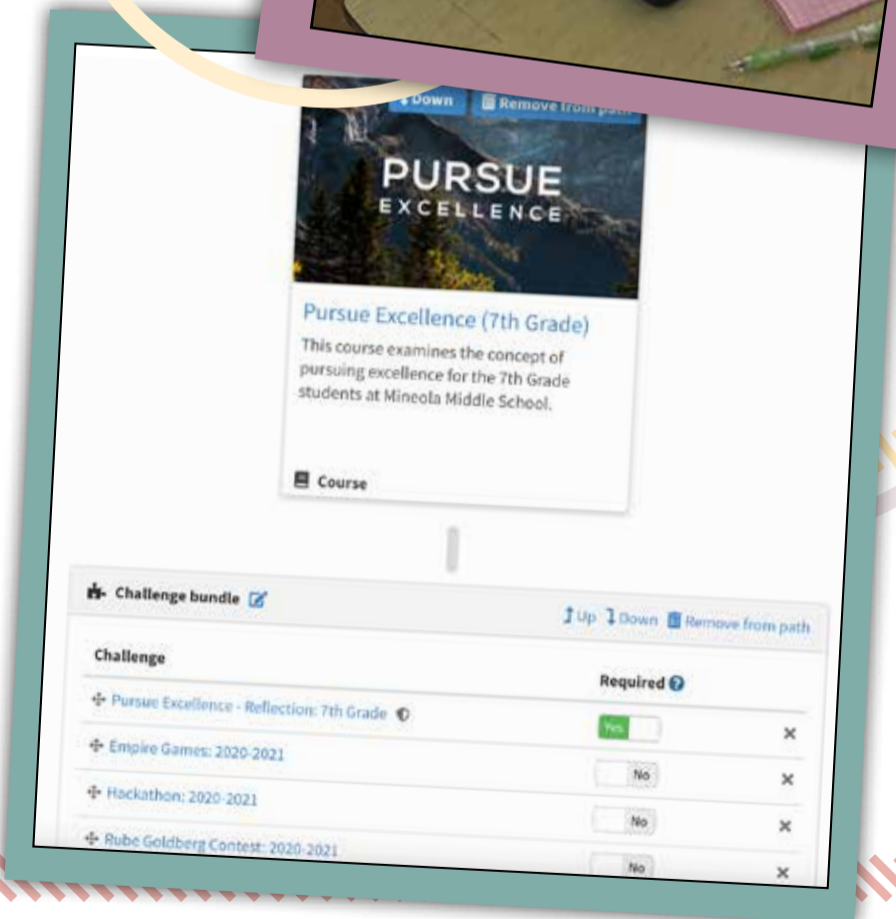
Down Remove from path

PURSUE
EXCELLENCE

Pursue Excellence (7th Grade)

This course examines the concept of pursuing excellence for the 7th Grade students at Mineola Middle School.

Course

Challenge bundle

Up Down Remove from path

| Challenge | Required | |
|---|---|---|
| Pursue Excellence - Reflection: 7th Grade | Yes | × |
| Empire Games: 2020-2021 | No | × |
| Hackathon: 2020-2021 | No | × |
| Rube Goldberg Contest: 2020-2021 | No | × |